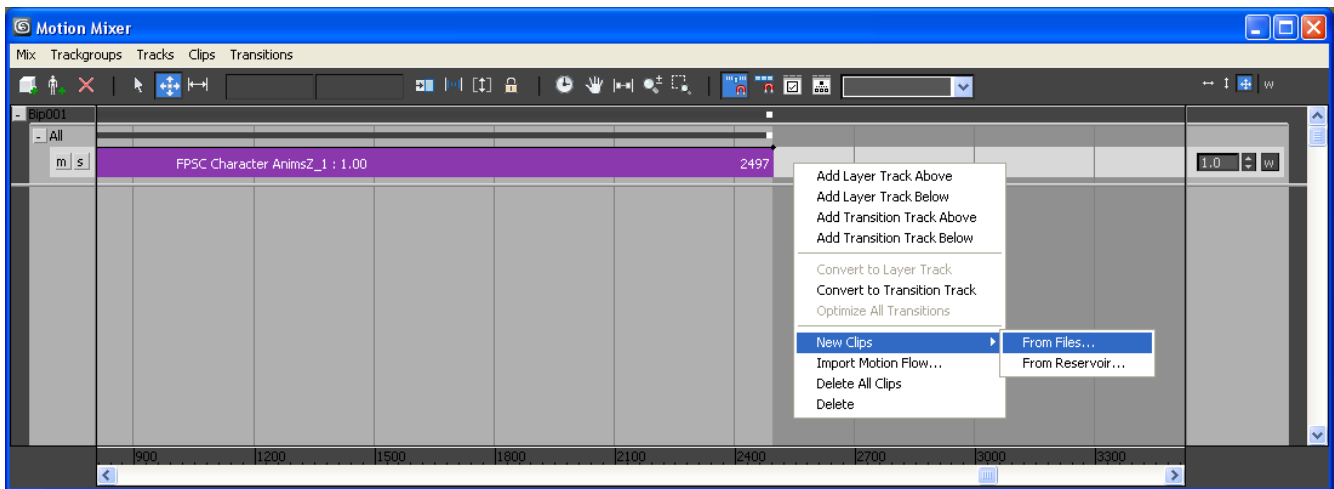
Motion Mixer

Mix Trackgroups Tracks Clips Transitions

W

- Bip001

- All

m s

FPSC Character AnimsZ_1 : 1.00

2497

1.0 W

Add Layer Track Above
Add Layer Track Below
Add Transition Track Above
Add Transition Track Below

Convert to Layer Track
Convert to Transition Track
Optimize All Transitions

New Clips
Import Motion Flow...
Delete All Clips
Delete

From Files...
From Reservoir...

900 1200 1500 1800 2100 2400 2700 3000 3300